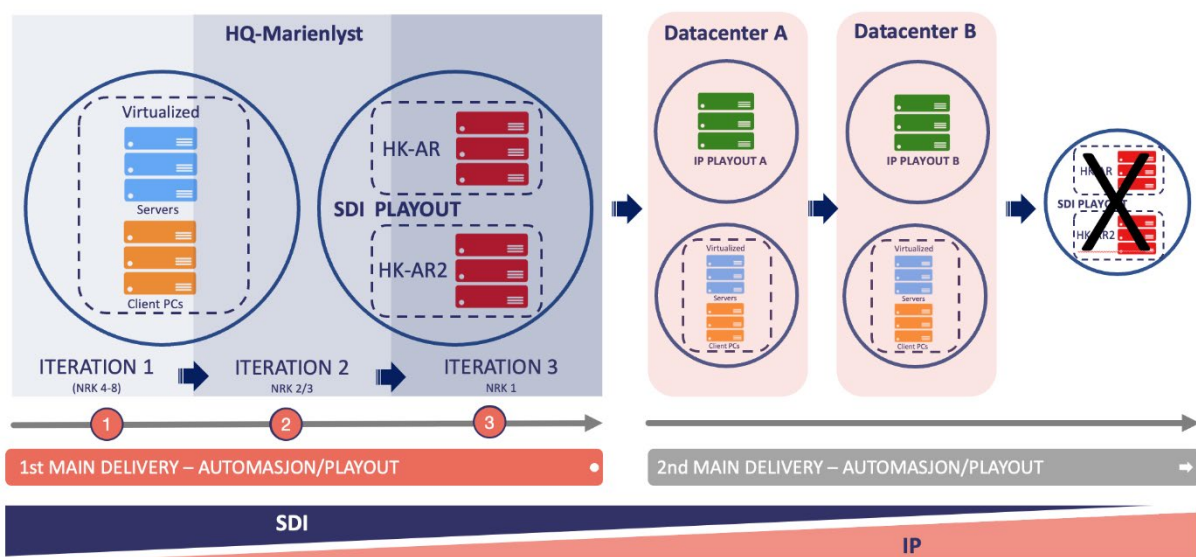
HQ-Marienlyst

Virtualized

Servers

Client PCs

HK-AR

SDI PLAYOUT

HK-AR2

ITERATION 1
(NRK 4-8)

ITERATION 2
NRK 2/3

ITERATION 3
NRK 1

1

2

3

1st MAIN DELIVERY – AUTOMASJON/PLAYOUT

Datacenter A

IP PLAYOUT A

Virtualized

Servers

Client PCs

Datacenter B

IP PLAYOUT B

Virtualized

Servers

Client PCs

HK-AR

SDI PLAYOUT

HK-AR2

X

2nd MAIN DELIVERY – AUTOMASJON/PLAYOUT

SDI

IP